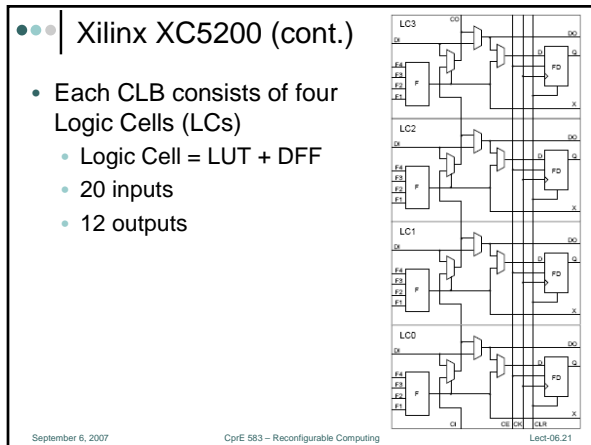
Xilinx XC5200 (cont.)

- Each CLB consists of four Logic Cells (LCs)
  - Logic Cell = LUT + DFF
  - 20 inputs
  - 12 outputs

LC3
CO
DI
DO
F4
F3
F2
F1
F
D
Q
FD
X

LC2
DI
DO
F4
F3
F2
F1
F
D
Q
FD
X

LC1
DI
DO
F4
F3
F2
F1
F
D
Q
FD
X

LC0
DI
DO
F4
F3
F2
F1
F
D
Q
FD
X
CI
CE
CK
CLR

September 6, 2007    CprE 583 – Reconfigurable Computing    Lect-06.21